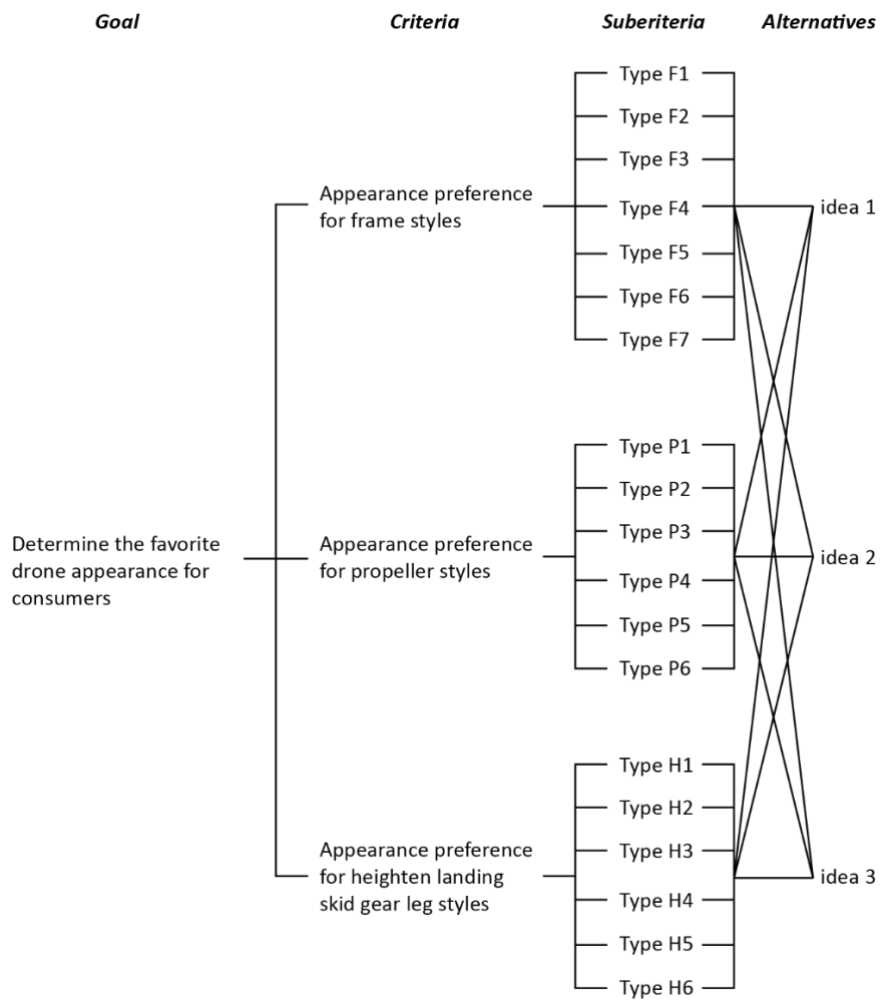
Goal

Criteria

Suberiteria

Alternatives

Determine the favorite drone appearance for consumers

Appearance preference for frame styles

Appearance preference for propeller styles

Appearance preference for heighten landing skid gear leg styles

Type F1
Type F2
Type F3
Type F4
Type F5
Type F6
Type F7

Type P1
Type P2
Type P3
Type P4
Type P5
Type P6

Type H1
Type H2
Type H3
Type H4
Type H5
Type H6

idea 1
idea 2
idea 3